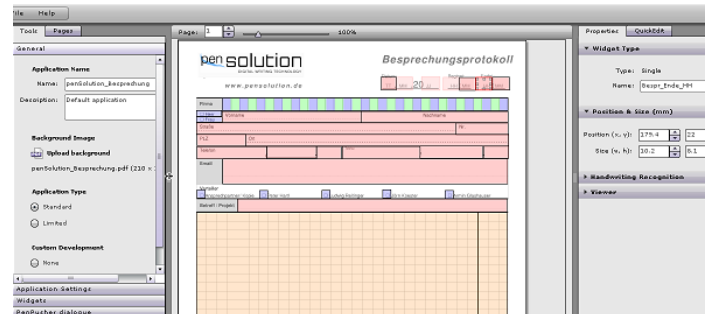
ile Help

Tools Pages

General

Application Name

Name: penSolution_Besprechung

Description: Default application

Background Image

Upload background

penSolution_Besprechung.pdf (210 x

Application Type

Standard

Limited

Custom Development

None

Application Settings

Widgets

PenPusher dialogue

Page: 1 100%

pen solution

DIGITAL WRITING TECHNOLOGY

www.pensolution.de

Besprechungsprotokoll

20

Firma

Vorname

Nachname

Straße

Nr.

PLZ

Ort

Telefon

Email

Betreff / Projekt

Properties QuickEdit

▼ Widget Type

Type: Single

Name: Bespr_Ende_MM

▼ Position & Size (mm)

Position (x, y): 179.4 22

Size (w, h): 10.2 8.1

▶ Handwriting Recognition

▶ Viewer